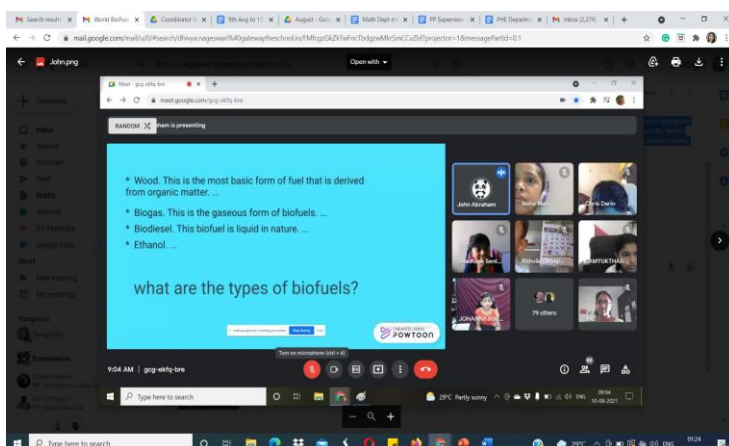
Search results | World Biofuel | Coordinator | 9th Aug to 1 | August - Goo | Math Dept | PP Supervisor | PHE Departm | Inbox (2,274)

mail.google.com/mail/u/0/#search/dhivya.nageswari%40gatewaytheschool.in/FMfcgzGkZkTwFncTbdgzwMkrSmCCvZld?projector=1&messagePartId=0.1

John.png

Open with

Meet - gcg-ekfq-bre

meet.google.com/gcg-ekfq-bre

RANDOM

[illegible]ham is presenting

• Wood. This is the most basic form of fuel that is derived from organic matter. ...

• Biogas. This is the gaseous form of biofuels. ...

• Biodiesel. This biofuel is liquid in nature. ...

• Ethanol. ...

what are the types of biofuels?

CREATED USING POWTOON

John Abraham

Chris Dario

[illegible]

JOHANNA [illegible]

79 others

Turn on microphone (ctrl + d)

9:04 AM | gcg-ekfq-bre

Type here to search

29°C Partly sunny

ENG 09:04 10-08-2021

Type here to search

29°C

ENG 01:24